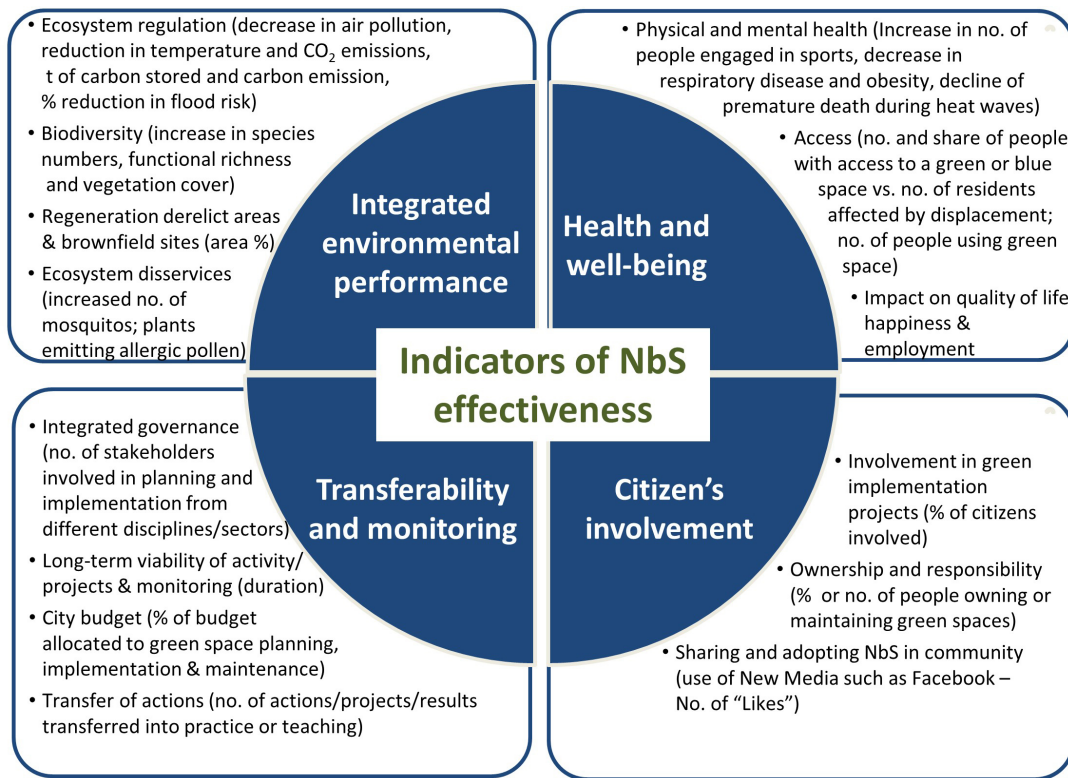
• Ecosystem regulation (decrease in air pollution, reduction in temperature and $CO_2$ emissions, t of carbon stored and carbon emission, % reduction in flood risk)

• Biodiversity (increase in species numbers, functional richness and vegetation cover)

• Regeneration derelict areas & brownfield sites (area %)

• Ecosystem disservices (increased no. of mosquitos; plants emitting allergic pollen)

• Physical and mental health (Increase in no. of people engaged in sports, decrease in respiratory disease and obesity, decline of premature death during heat waves)

• Access (no. and share of people with access to a green or blue space vs. no. of residents affected by displacement; no. of people using green space)

• Impact on quality of life happiness & employment

Integrated environmental performance

Health and well-being

Indicators of NbS effectiveness

Transferability and monitoring

Citizen's involvement

• Integrated governance (no. of stakeholders involved in planning and implementation from different disciplines/sectors)

• Long-term viability of activity/ projects & monitoring (duration)

• City budget (% of budget allocated to green space planning, implementation & maintenance)

• Transfer of actions (no. of actions/projects/results transferred into practice or teaching)

• Involvement in green implementation projects (% of citizens involved)

• Ownership and responsibility (% or no. of people owning or maintaining green spaces)

• Sharing and adopting NbS in community (use of New Media such as Facebook – No. of "Likes")